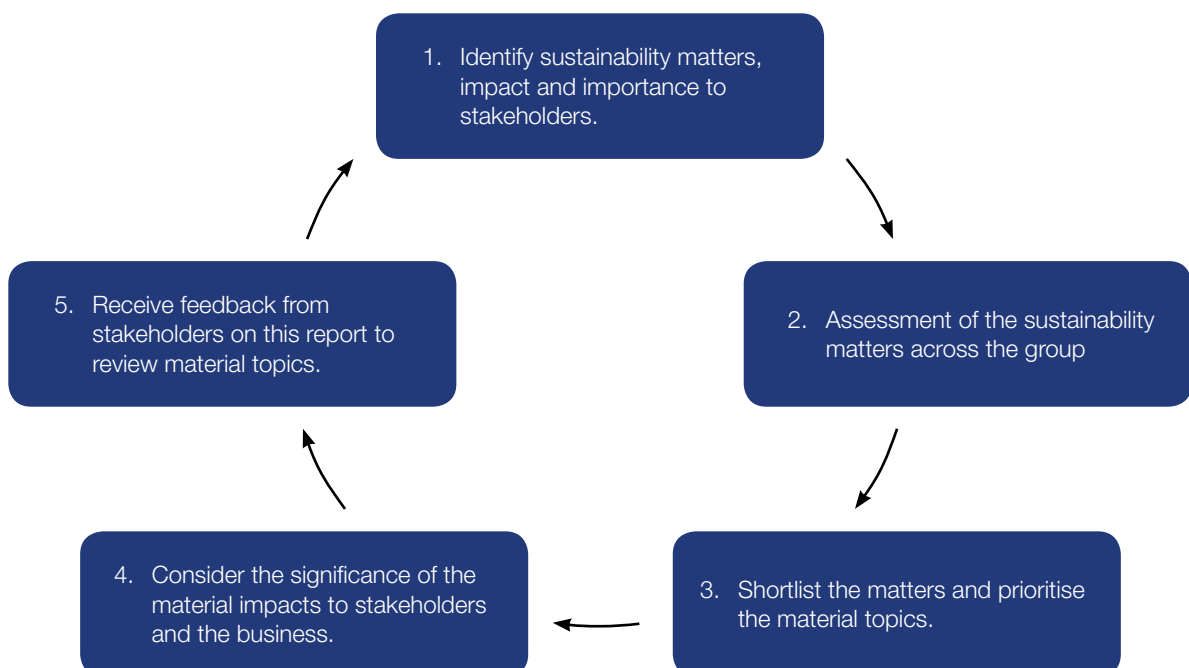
1. Identify sustainability matters, impact and importance to stakeholders.

2. Assessment of the sustainability matters across the group

3. Shortlist the matters and prioritise the material topics.

4. Consider the significance of the material impacts to stakeholders and the business.

5. Receive feedback from stakeholders on this report to review material topics.